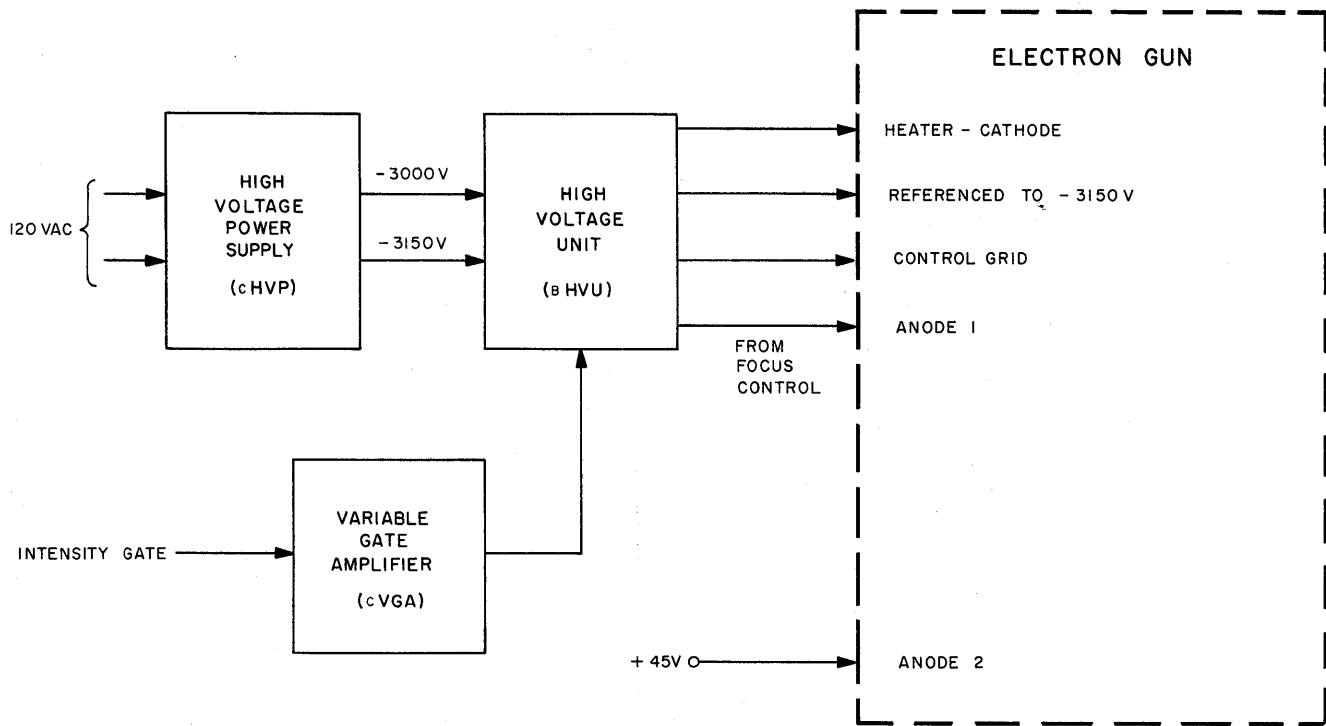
ELECTRON GUN

120 VAC

HIGH VOLTAGE POWER SUPPLY

(c HVP)

- 3000 V

- 3150 V

HIGH VOLTAGE UNIT

(B HVU)

HEATER - CATHODE

REFERENCED TO - 3150 V

CONTROL GRID

ANODE 1

FROM FOCUS CONTROL

INTENSITY GATE

VARIABLE GATE AMPLIFIER

(c VGA)

+ 45V

ANODE 2